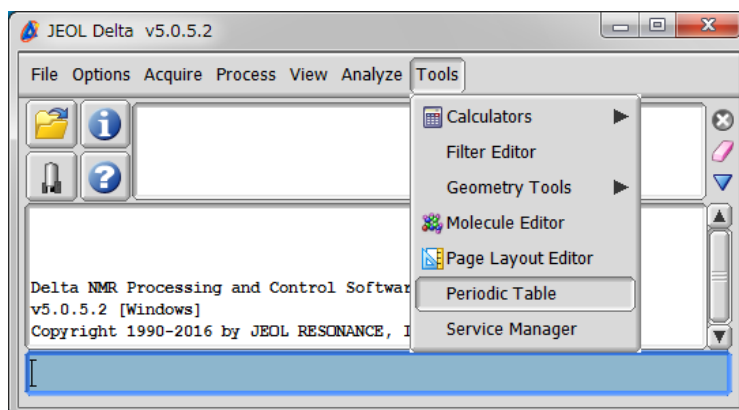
JEOL Delta v5.0.5.2

File Options Acquire Process View Analyze Tools

Calculators
Filter Editor
Geometry Tools
Molecule Editor
Page Layout Editor
Periodic Table
Service Manager

Delta NMR Processing and Control Softwar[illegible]
v5.0.5.2 [Windows]
Copyright 1990-2016 by JEOL RESONANCE, I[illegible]